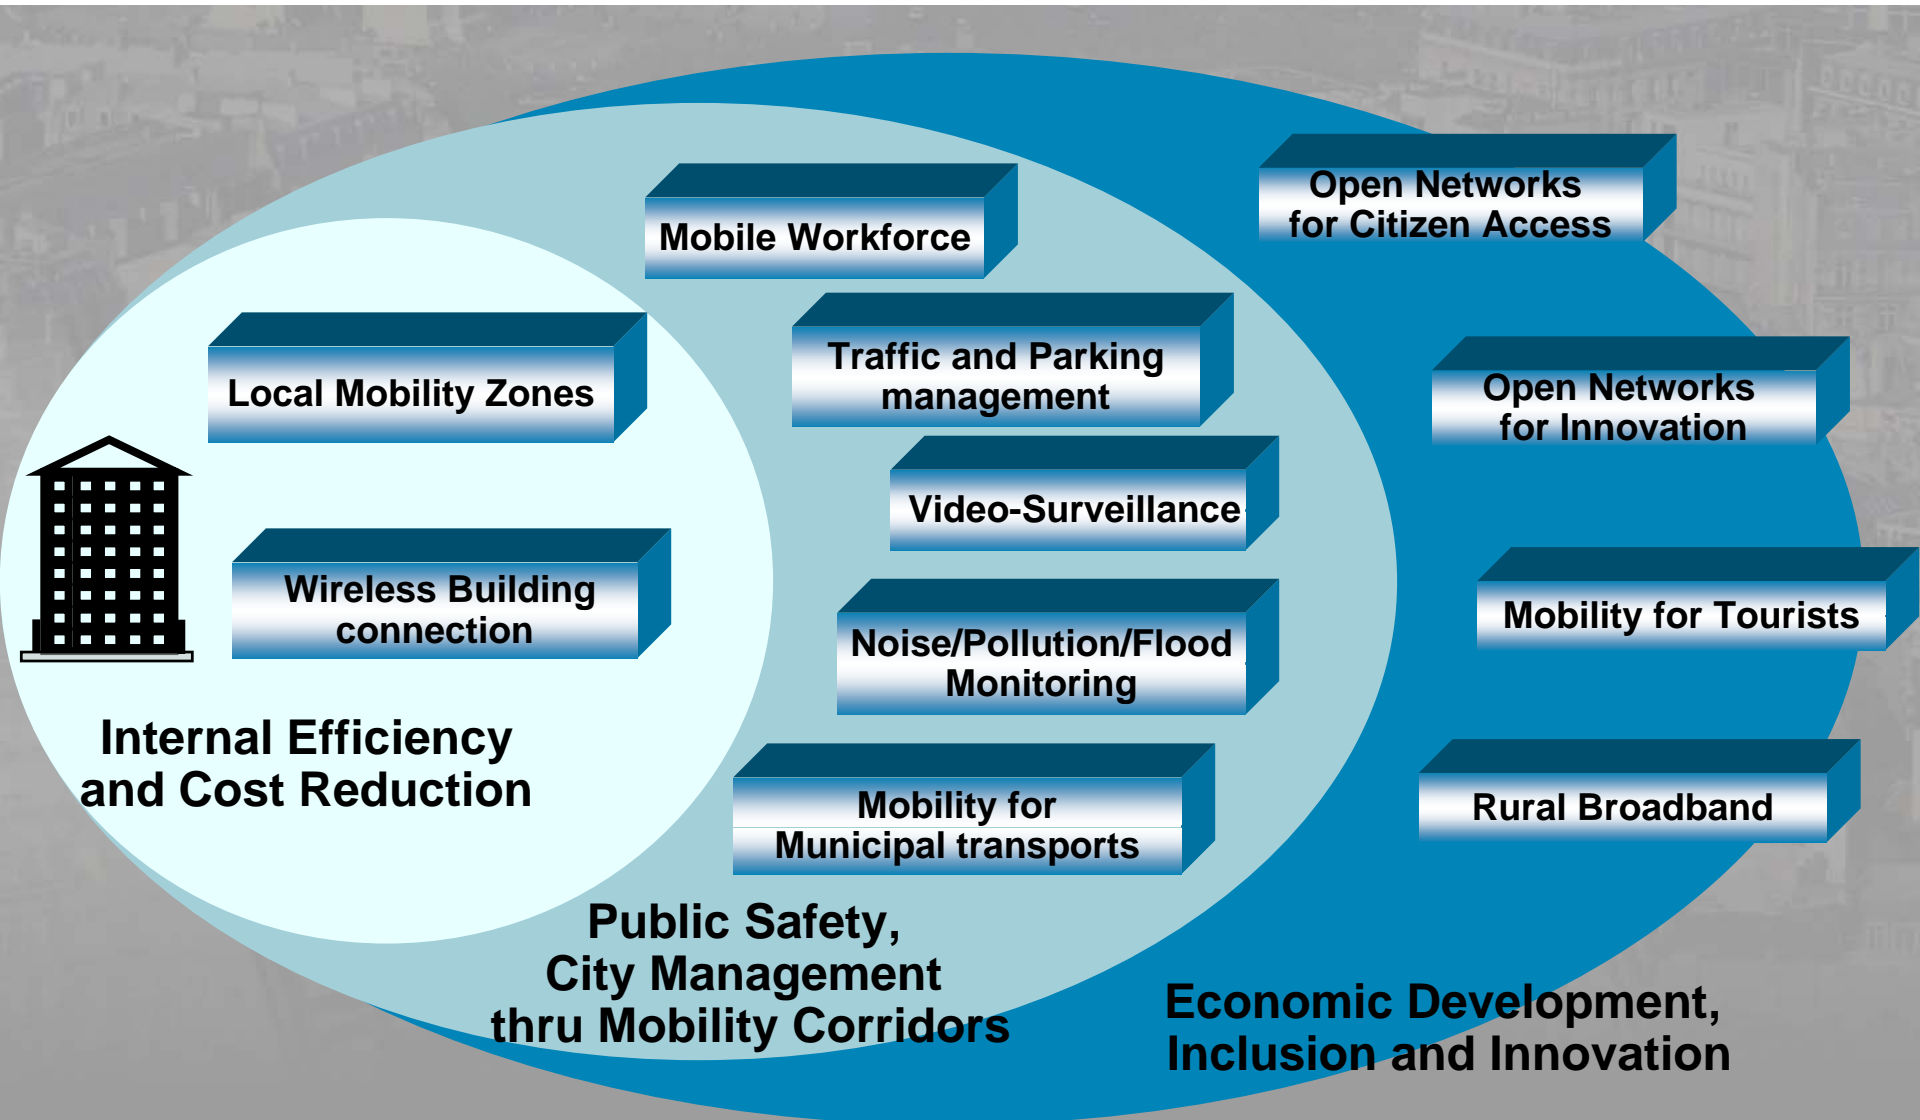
Mobile Workforce

Open Networks for Citizen Access

Local Mobility Zones

Traffic and Parking management

Open Networks for Innovation

Video-Surveillance

Wireless Building connection

Noise/Pollution/Flood Monitoring

Mobility for Tourists

Internal Efficiency and Cost Reduction

Mobility for Municipal transports

Rural Broadband

Public Safety, City Management thru Mobility Corridors

Economic Development, Inclusion and Innovation